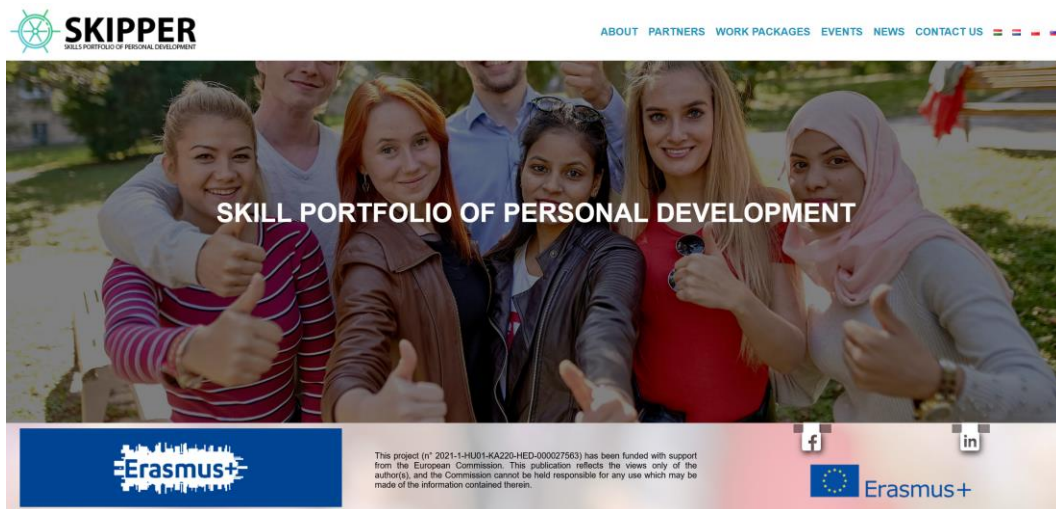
SKIPPER
SKILLS PORTFOLIO OF PERSONAL DEVELOPMENT

ABOUT PARTNERS WORK PACKAGES EVENTS NEWS CONTACT US

SKILL PORTFOLIO OF PERSONAL DEVELOPMENT

Erasmus+

This project (n° 2021-1-HU01-KA220-HED-000027563) has been funded with support from the European Commission. This publication reflects the views only of the author(s), and the Commission cannot be held responsible for any use which may be made of the information contained therein.

f

in

Erasmus+